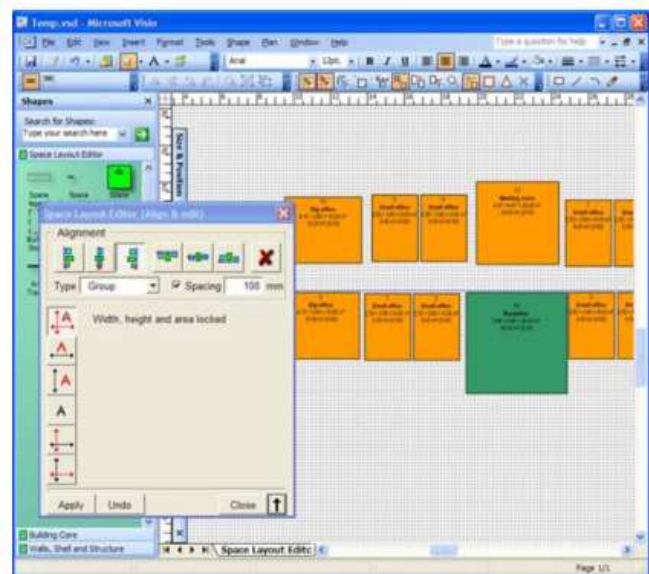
Temp.vsd - Microsoft Visio

File Edit View Insert Format Tools Shape Plan Window Help

Type a question for help

Arial

12pt.

Shapes

Search for Shapes:

Type your search here

Space Layout Editor

Space Space Space

Space Layout Editor (Align & edit)

Alignment

Type Group

Spacing 100 mm

Width, height and area locked

Apply Undo Close

Building Core

Walls, Shell and Structure

Space Layout Editc

Size & Position

Big office

Small office

Small office

Meeting room

Small office

Big office

Small office

Small office

Reception

Small office

Page 1/1